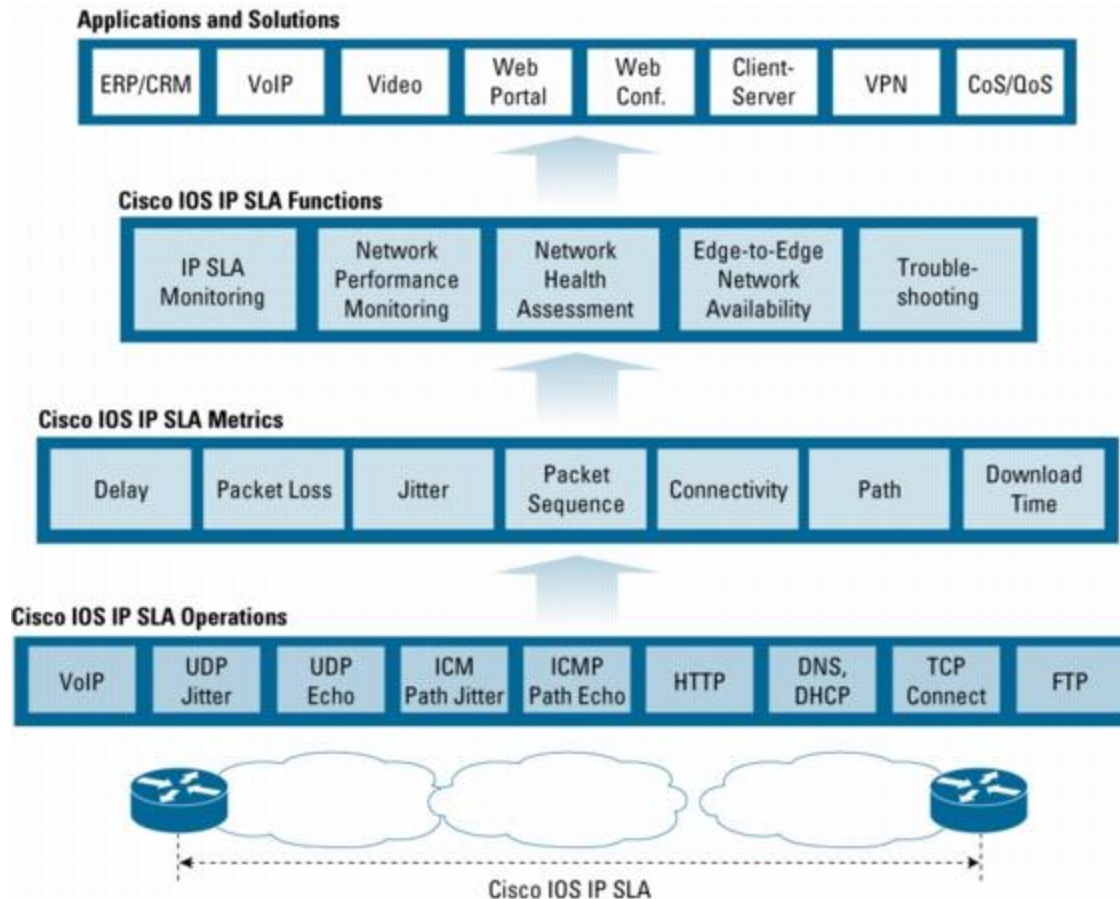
Applications and Solutions

ERP/CRM
VoIP
Video
Web Portal
Web Conf.
Client-Server
VPN
CoS/QoS

Cisco IOS IP SLA Functions

IP SLA Monitoring
Network Performance Monitoring
Network Health Assessment
Edge-to-Edge Network Availability
Trouble-shooting

Cisco IOS IP SLA Metrics

Delay
Packet Loss
Jitter
Packet Sequence
Connectivity
Path
Download Time

Cisco IOS IP SLA Operations

VoIP
UDP Jitter
UDP Echo
ICM Path Jitter
ICMP Path Echo
HTTP
DNS, DHCP
TCP Connect
FTP

Cisco IOS IP SLA